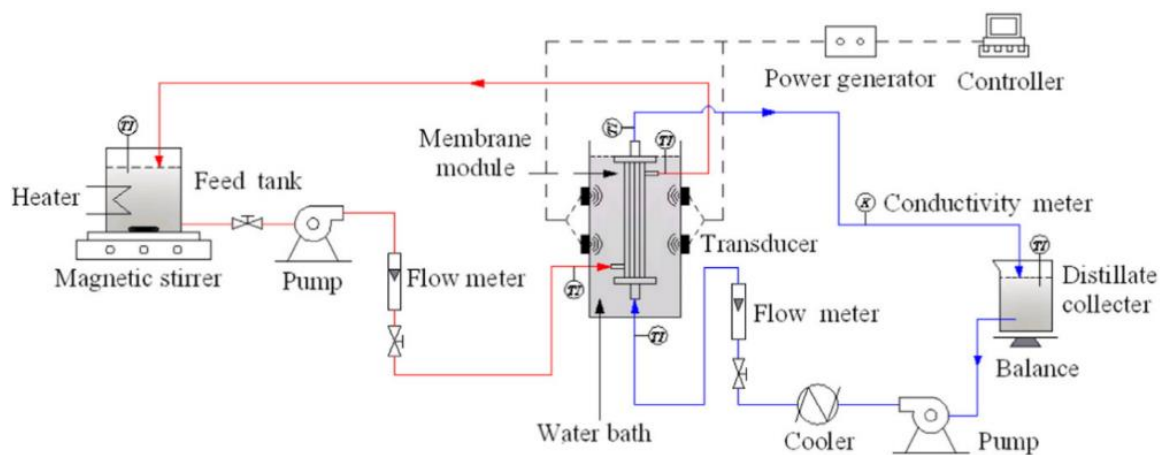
Power generator
Controller
Membrane module
TI
TI
PI
TI
Heater
Feed tank
Conductivity meter
K
Transducer
TI
Distillate collecter
Magnetic stirrer
Pump
Flow meter
TI
TI
Flow meter
Balance
Water bath
Cooler
Pump